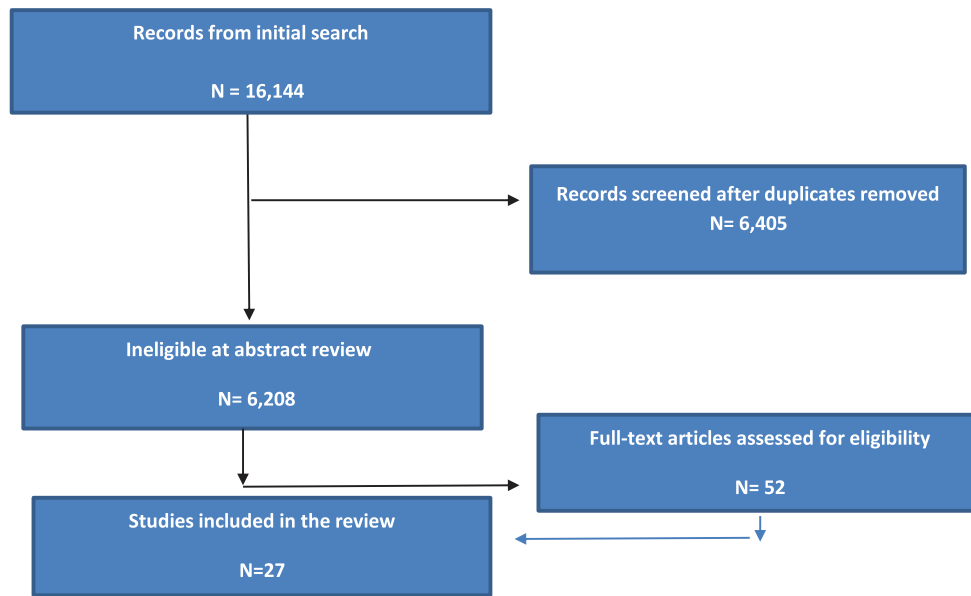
Records from initial search

N = 16,144

Records screened after duplicates removed
N= 6,405

Ineligible at abstract review

N= 6,208

Full-text articles assessed for eligibility

N= 52

Studies included in the review

N=27